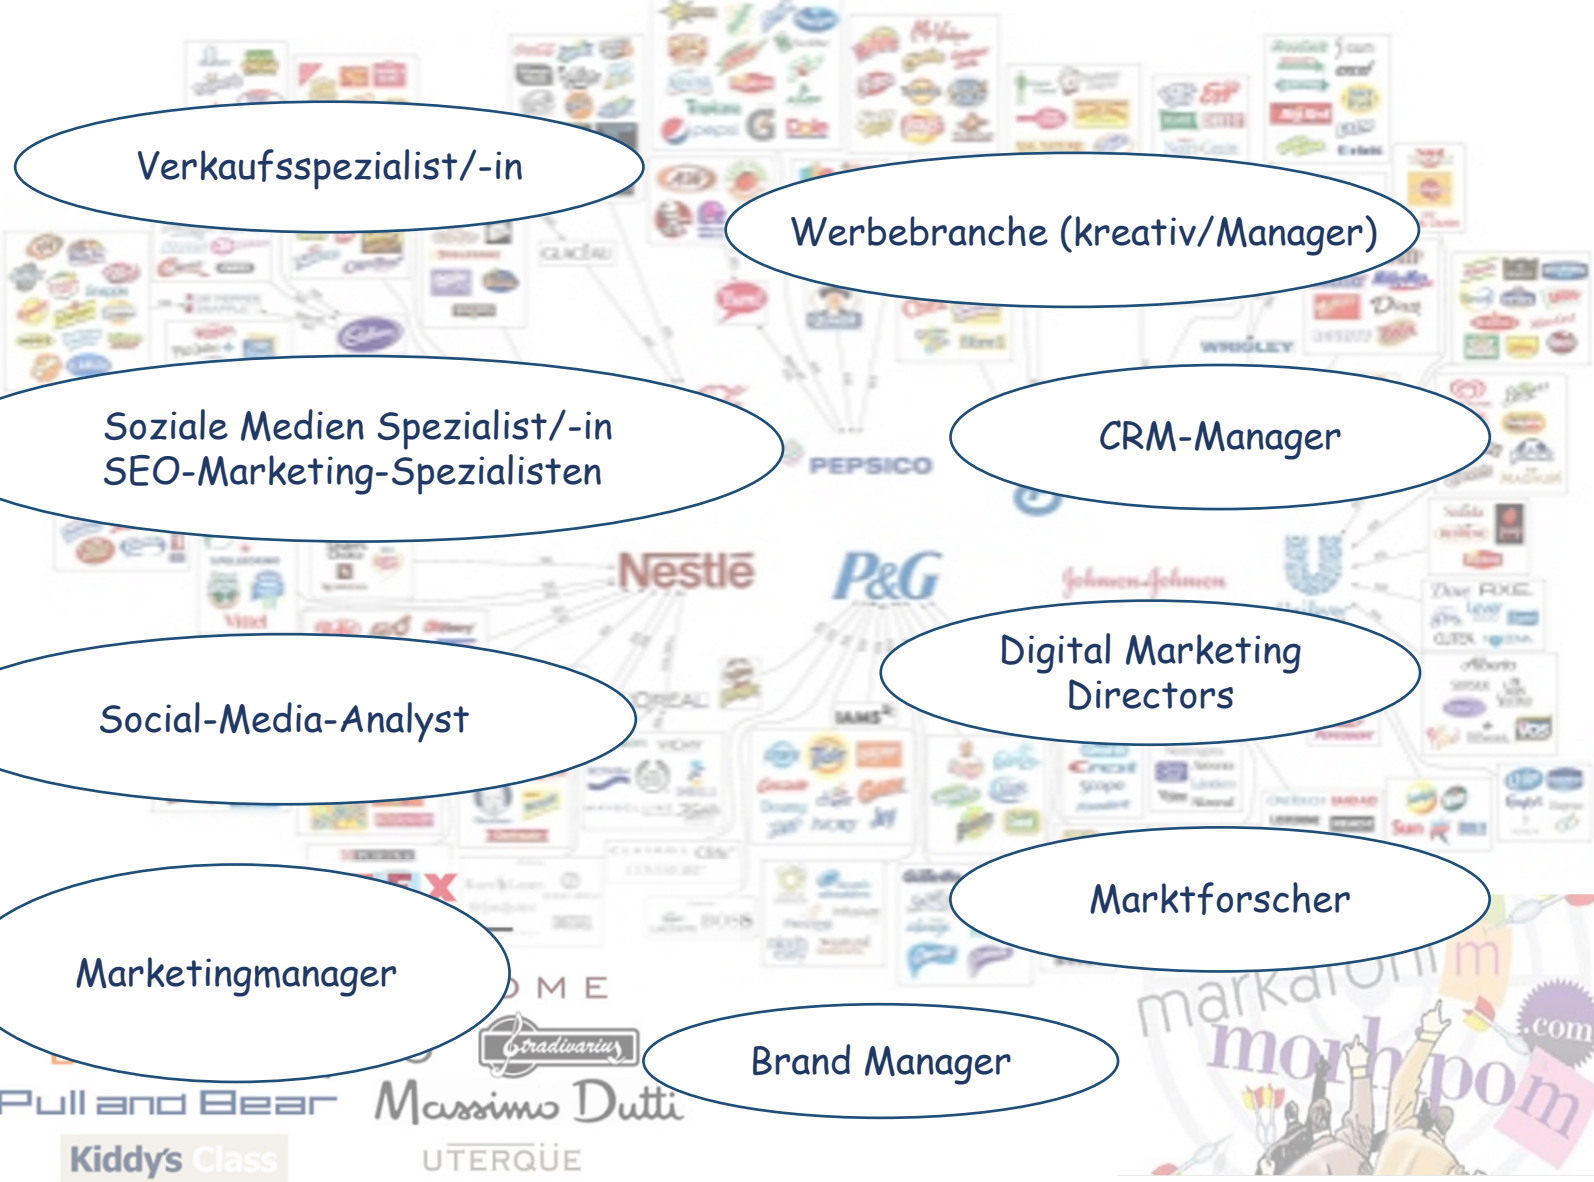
Verkaufsspezialist/-in

Werbebranche (kreativ/Manager)

Soziale Medien Spezialist/-in
SEO-Marketing-Spezialisten

CRM-Manager

PEPSICO

Nestlé

P&G

Johnson&Johnson

Digital Marketing Directors

Social-Media-Analyst

Marktforscher

Marketingmanager

Brand Manager

Stradivarius

Pull and Bear

Massimo Dutti

Kiddy's Class

UTERQÜE

markaronim
morhpom
.com